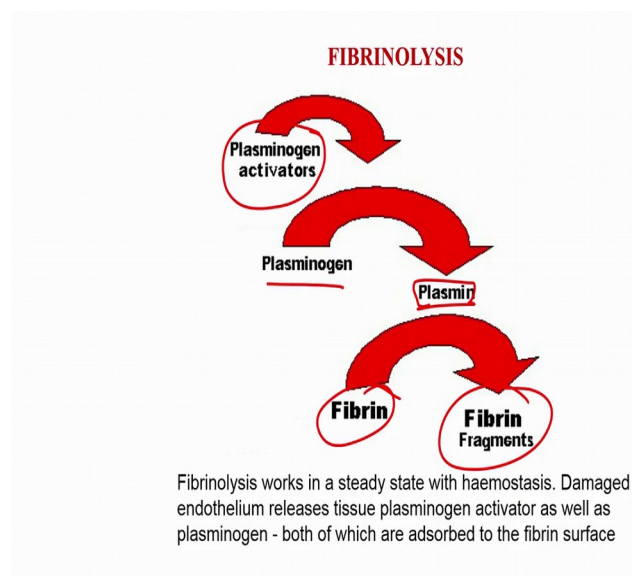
FIBRINOLYSIS

Plasminogen activators

Plasminogen

Plasmin

Fibrin

Fibrin Fragments

Fibrinolysis works in a steady state with haemostasis. Damaged endothelium releases tissue plasminogen activator as well as plasminogen - both of which are adsorbed to the fibrin surface